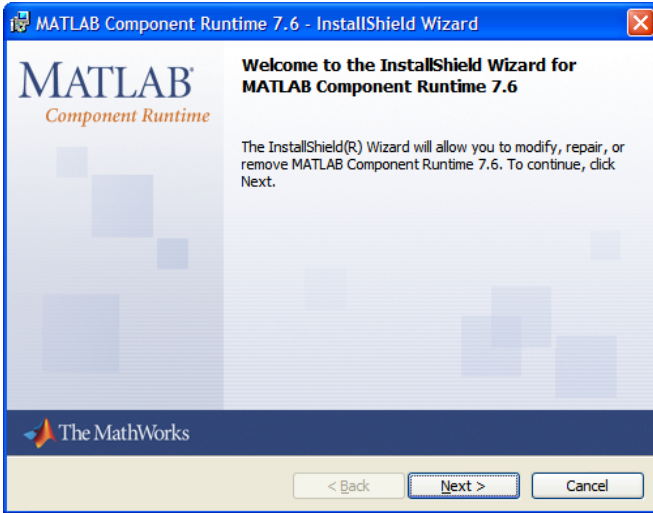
MATLAB Component Runtime 7.6 - InstallShield Wizard

MATLAB®
Component Runtime

Welcome to the InstallShield Wizard for MATLAB Component Runtime 7.6

The InstallShield(R) Wizard will allow you to modify, repair, or remove MATLAB Component Runtime 7.6. To continue, click Next.

The MathWorks

< Back
Next >
Cancel